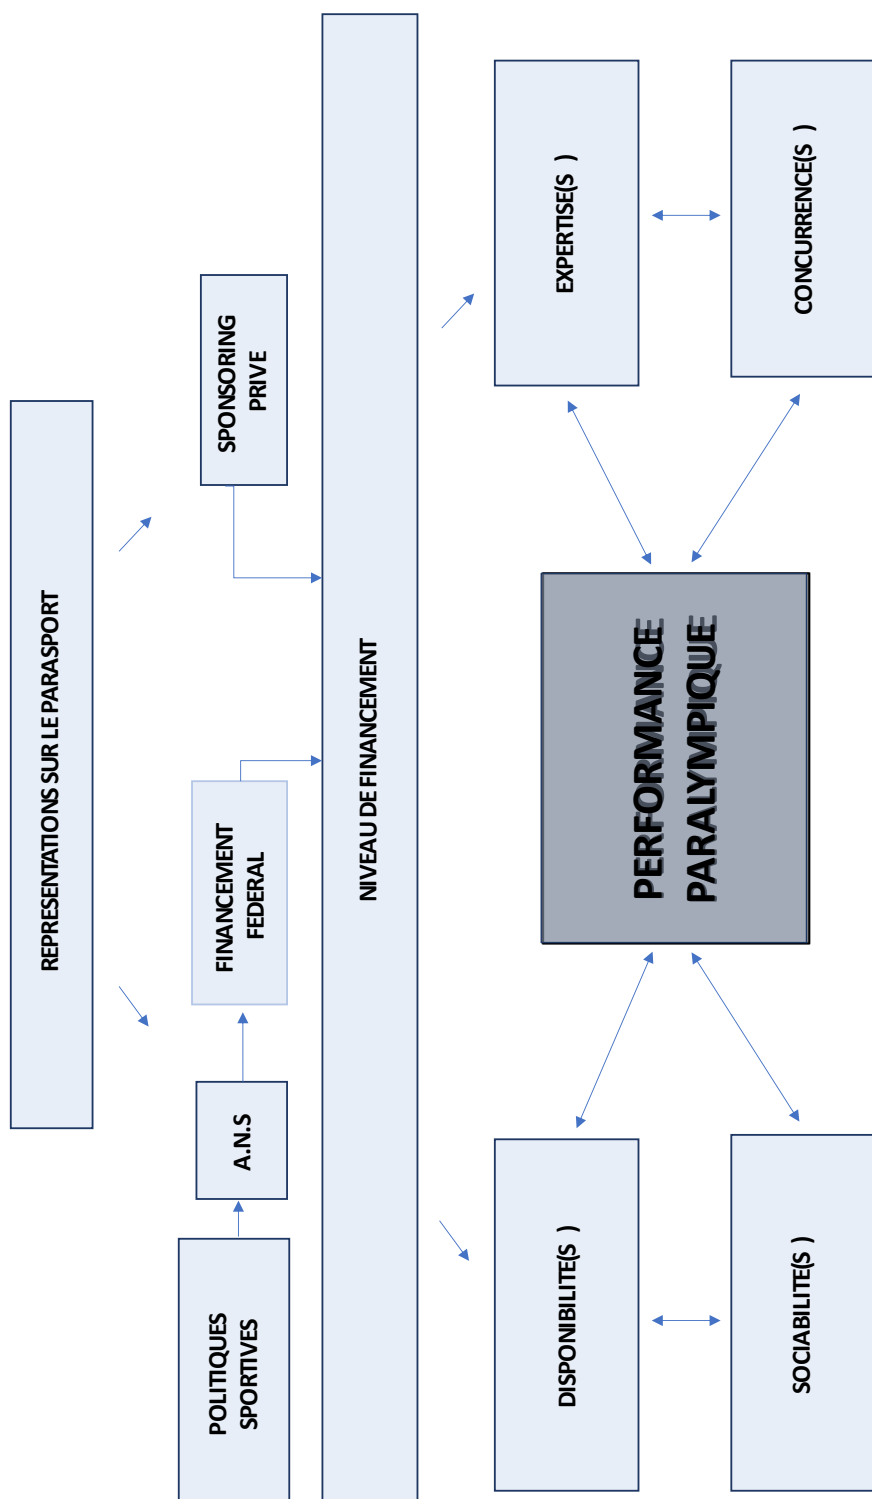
REPRESENTATIONS SUR LE PARASPORT

SPONSORING PRIVE

FINANCEMENT FEDERAL

A.N.S

POLITIQUES SPORTIVES

NIVEAU DE FINANCEMENT

EXPERTISE(S )

CONCURRENCE(S )

PERFORMANCE PARALYMPIQUE

DISPONIBILITE(S )

SOCIABILITE(S )